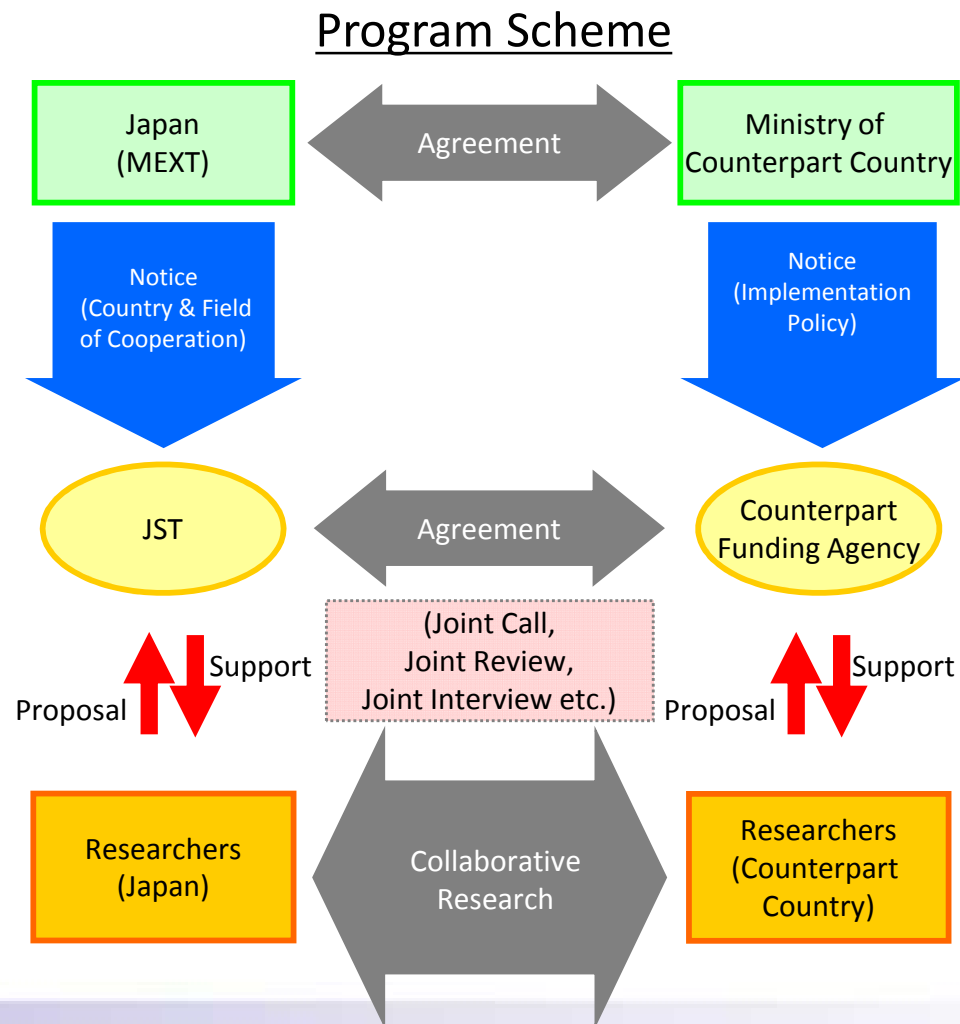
Program Scheme

Japan (MEXT)

Agreement

Ministry of Counterpart Country

Notice (Country & Field of Cooperation)

Notice (Implementation Policy)

JST

Agreement

Counterpart Funding Agency

(Joint Call, Joint Review, Joint Interview etc.)

Support

Proposal

Support

Proposal

Researchers (Japan)

Collaborative Research

Researchers (Counterpart Country)